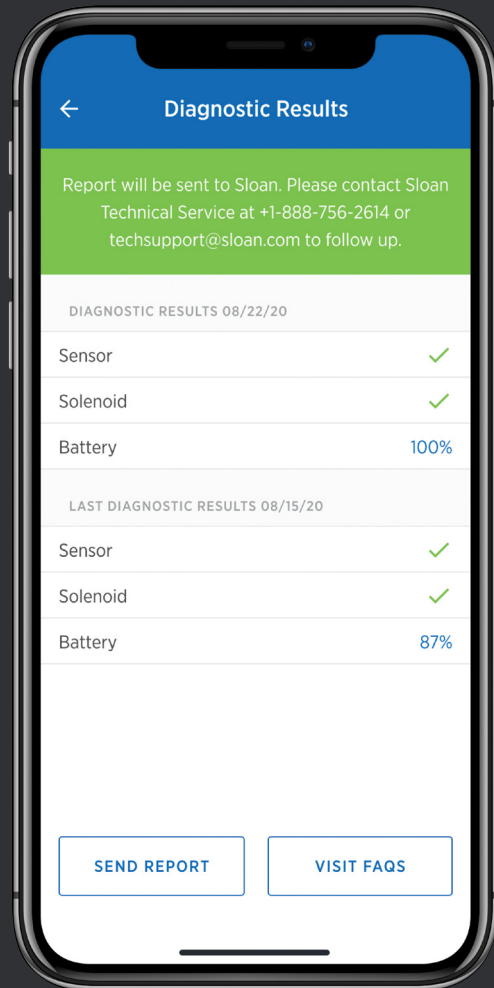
←

Diagnostic Results

Report will be sent to Sloan. Please contact Sloan Technical Service at +1-888-756-2614 or techsupport@sloan.com to follow up.

DIAGNOSTIC RESULTS 08/22/20

Sensor ✓

Solenoid ✓

Battery 100%

LAST DIAGNOSTIC RESULTS 08/15/20

Sensor ✓

Solenoid ✓

Battery 87%

SEND REPORT

VISIT FAQS